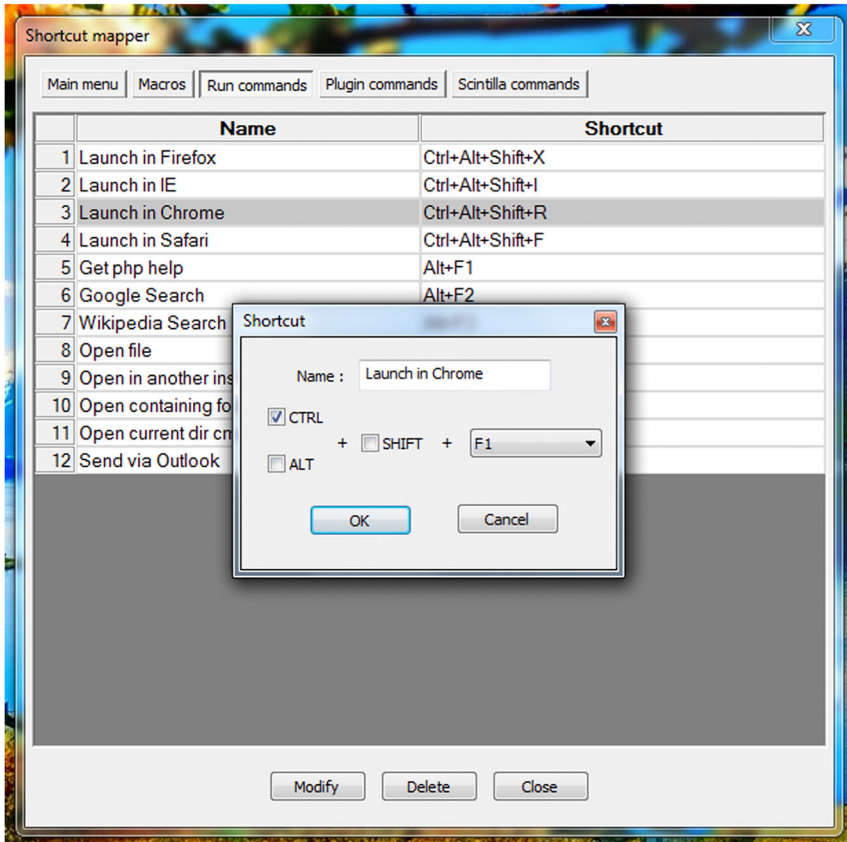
Shortcut mapper

Main menu | Macros | Run commands | Plugin commands | Scintilla commands

| | Name | Shortcut |
|---|---|---|
| 1 | Launch in Firefox | Ctrl+Alt+Shift+X |
| 2 | Launch in IE | Ctrl+Alt+Shift+I |
| 3 | Launch in Chrome | Ctrl+Alt+Shift+R |
| 4 | Launch in Safari | Ctrl+Alt+Shift+F |
| 5 | Get php help | Alt+F1 |
| 6 | Google Search | Alt+F2 |
| 7 | Wikipedia Search | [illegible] |
| 8 | Open file | |
| 9 | Open in another ins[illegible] | |
| 10 | Open containing fo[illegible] | |
| 11 | Open current dir cm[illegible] | |
| 12 | Send via Outlook | |

Shortcut

Name : Launch in Chrome

CTRL
+ SHIFT + F1
ALT

OK Cancel

Modify Delete Close